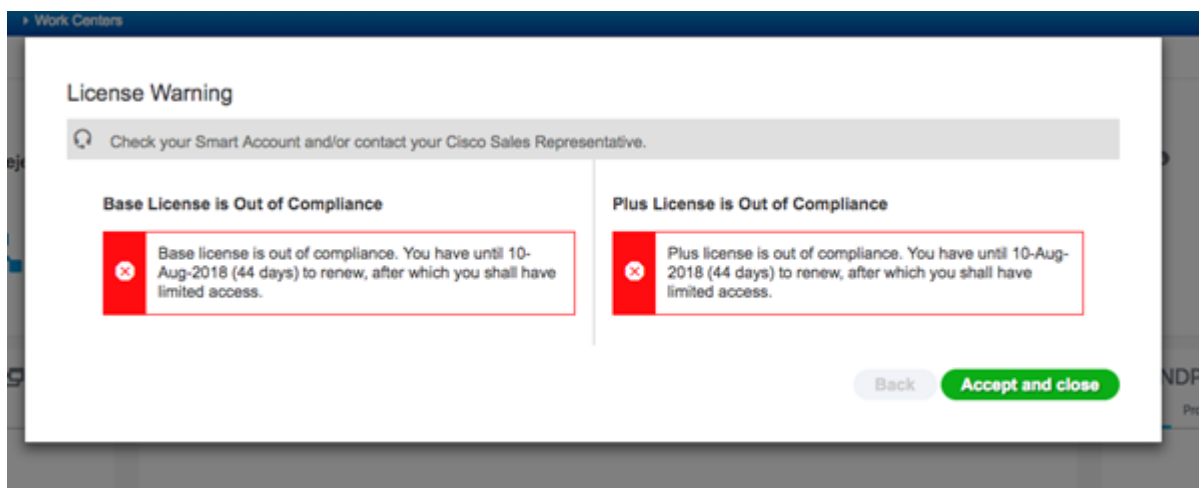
▸ Work Centers

License Warning

Check your Smart Account and/or contact your Cisco Sales Representative.

Base License is Out of Compliance

Base license is out of compliance. You have until 10-Aug-2018 (44 days) to renew, after which you shall have limited access.

Plus License is Out of Compliance

Plus license is out of compliance. You have until 10-Aug-2018 (44 days) to renew, after which you shall have limited access.

Back

Accept and close

NDP

Pr